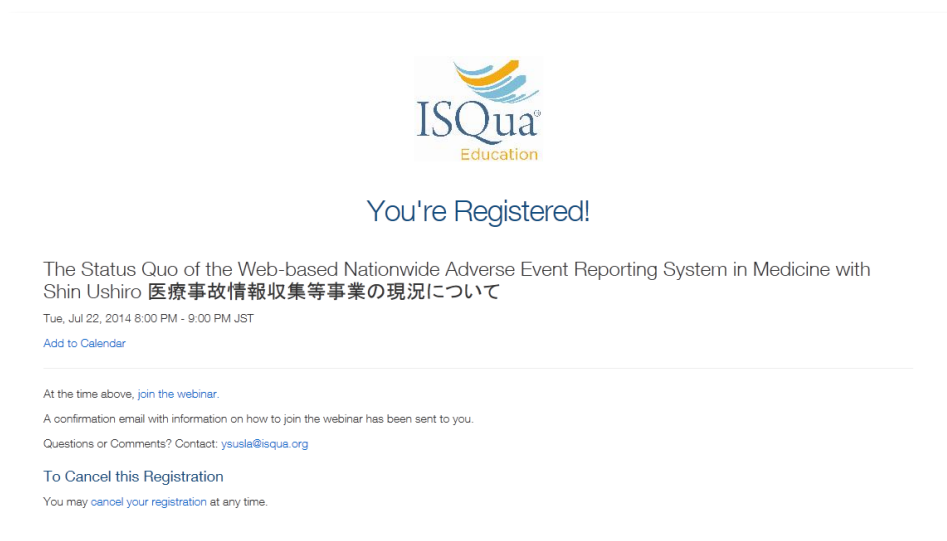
ISQua®
Education

You're Registered!

The Status Quo of the Web-based Nationwide Adverse Event Reporting System in Medicine with Shin Ushiro 医療事故情報収集等事業の現況について

Tue, Jul 22, 2014 8:00 PM - 9:00 PM JST

Add to Calendar

At the time above, join the webinar.

A confirmation email with information on how to join the webinar has been sent to you.

Questions or Comments? Contact: ysusla@isqua.org

To Cancel this Registration

You may cancel your registration at any time.